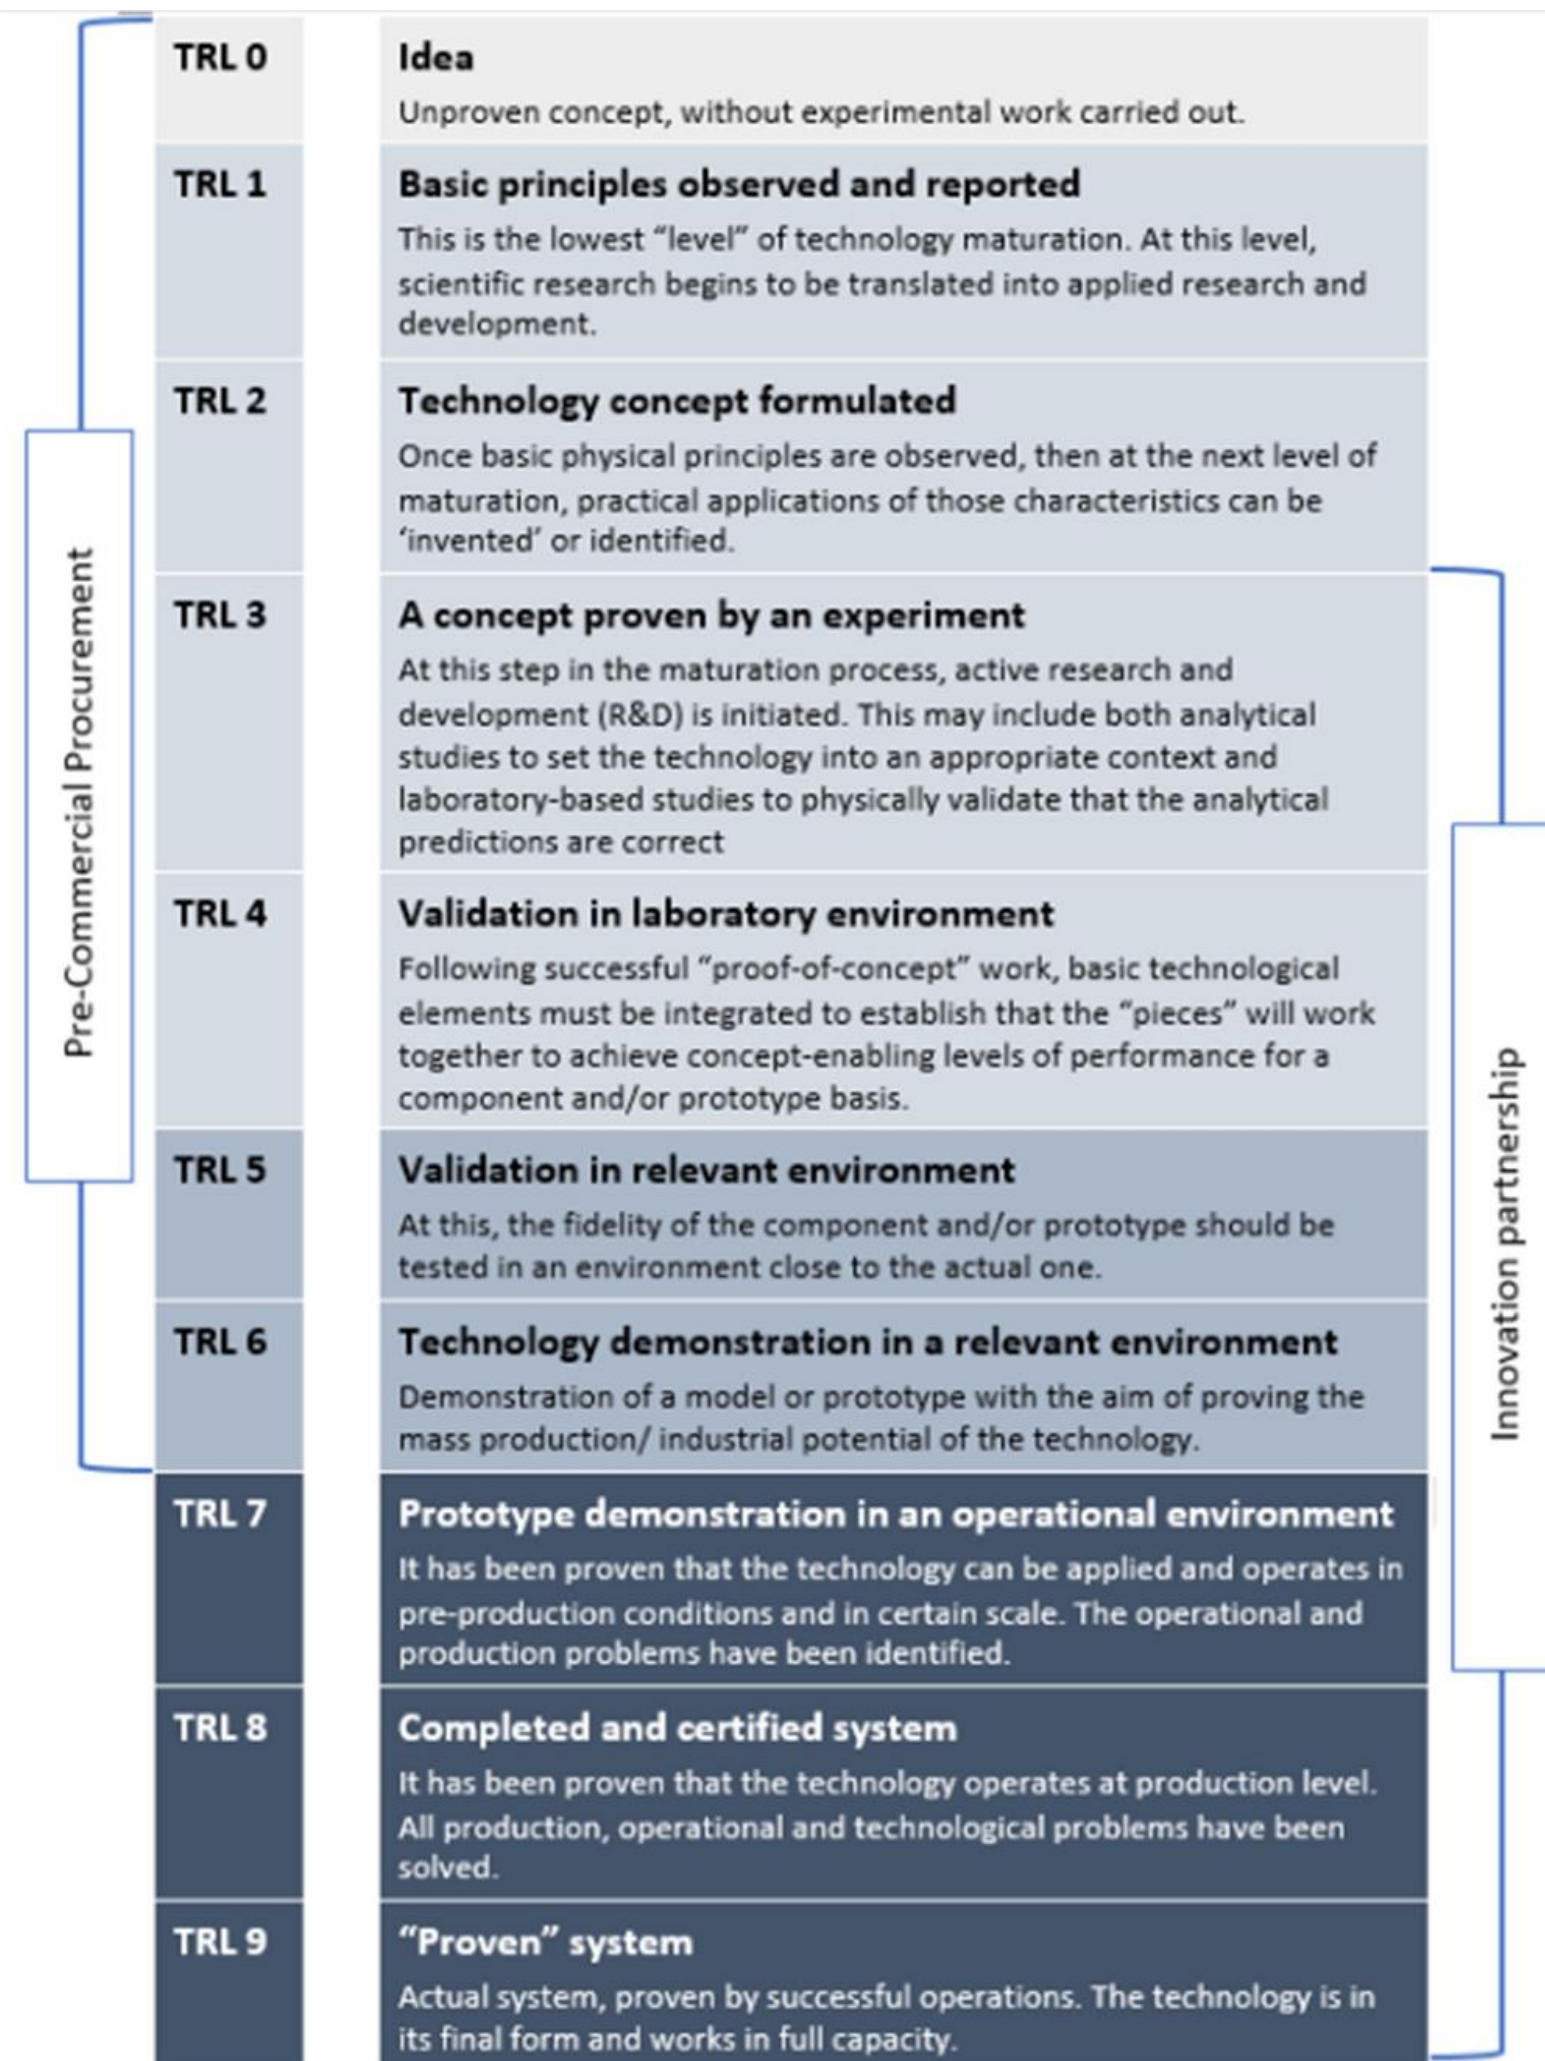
Pre-Commercial Procurement

| | |
|---|---|
| TRL 0 | **Idea** Unproven concept, without experimental work carried out. |
| TRL 1 | **Basic principles observed and reported** This is the lowest "level" of technology maturation. At this level, scientific research begins to be translated into applied research and development. |
| TRL 2 | **Technology concept formulated** Once basic physical principles are observed, then at the next level of maturation, practical applications of those characteristics can be 'invented' or identified. |
| TRL 3 | **A concept proven by an experiment** At this step in the maturation process, active research and development (R&D) is initiated. This may include both analytical studies to set the technology into an appropriate context and laboratory-based studies to physically validate that the analytical predictions are correct |
| TRL 4 | **Validation in laboratory environment** Following successful "proof-of-concept" work, basic technological elements must be integrated to establish that the "pieces" will work together to achieve concept-enabling levels of performance for a component and/or prototype basis. |
| TRL 5 | **Validation in relevant environment** At this, the fidelity of the component and/or prototype should be tested in an environment close to the actual one. |
| TRL 6 | **Technology demonstration in a relevant environment** Demonstration of a model or prototype with the aim of proving the mass production/ industrial potential of the technology. |
| TRL 7 | **Prototype demonstration in an operational environment** It has been proven that the technology can be applied and operates in pre-production conditions and in certain scale. The operational and production problems have been identified. |
| TRL 8 | **Completed and certified system** It has been proven that the technology operates at production level. All production, operational and technological problems have been solved. |
| TRL 9 | **"Proven" system** Actual system, proven by successful operations. The technology is in its final form and works in full capacity. |

Innovation partnership